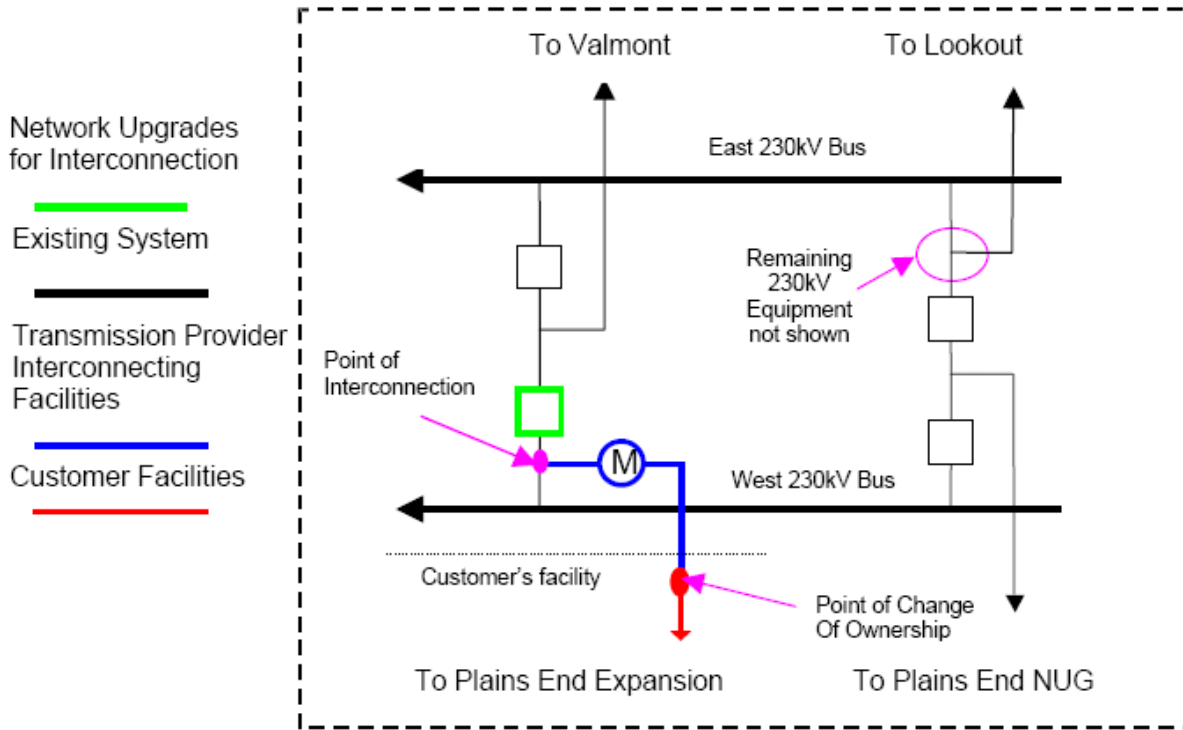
Network Upgrades for Interconnection

Existing System

Transmission Provider Interconnecting Facilities

Customer Facilities

To Valmont

To Lookout

East 230kV Bus

Remaining 230kV Equipment not shown

Point of Interconnection

M

West 230kV Bus

Customer's facility

Point of Change Of Ownership

To Plains End Expansion

To Plains End NUG